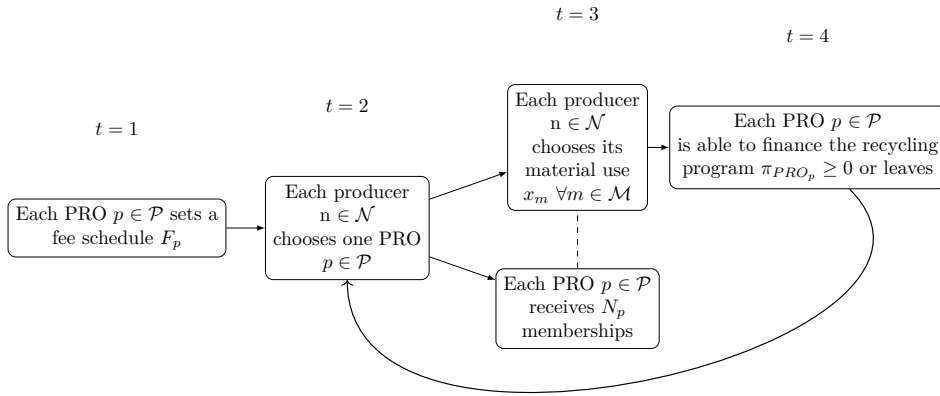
$t = 1$

Each PRO $p \in \mathcal{P}$ sets a fee schedule $F_p$

$t = 2$

Each producer n $\in \mathcal{N}$ chooses one PRO $p \in \mathcal{P}$

$t = 3$

Each producer n $\in \mathcal{N}$ chooses its material use $x_m$ $\forall m \in \mathcal{M}$

Each PRO $p \in \mathcal{P}$ receives $N_p$ memberships

$t = 4$

Each PRO $p \in \mathcal{P}$ is able to finance the recycling program $\pi_{PRO_p} \geq 0$ or leaves